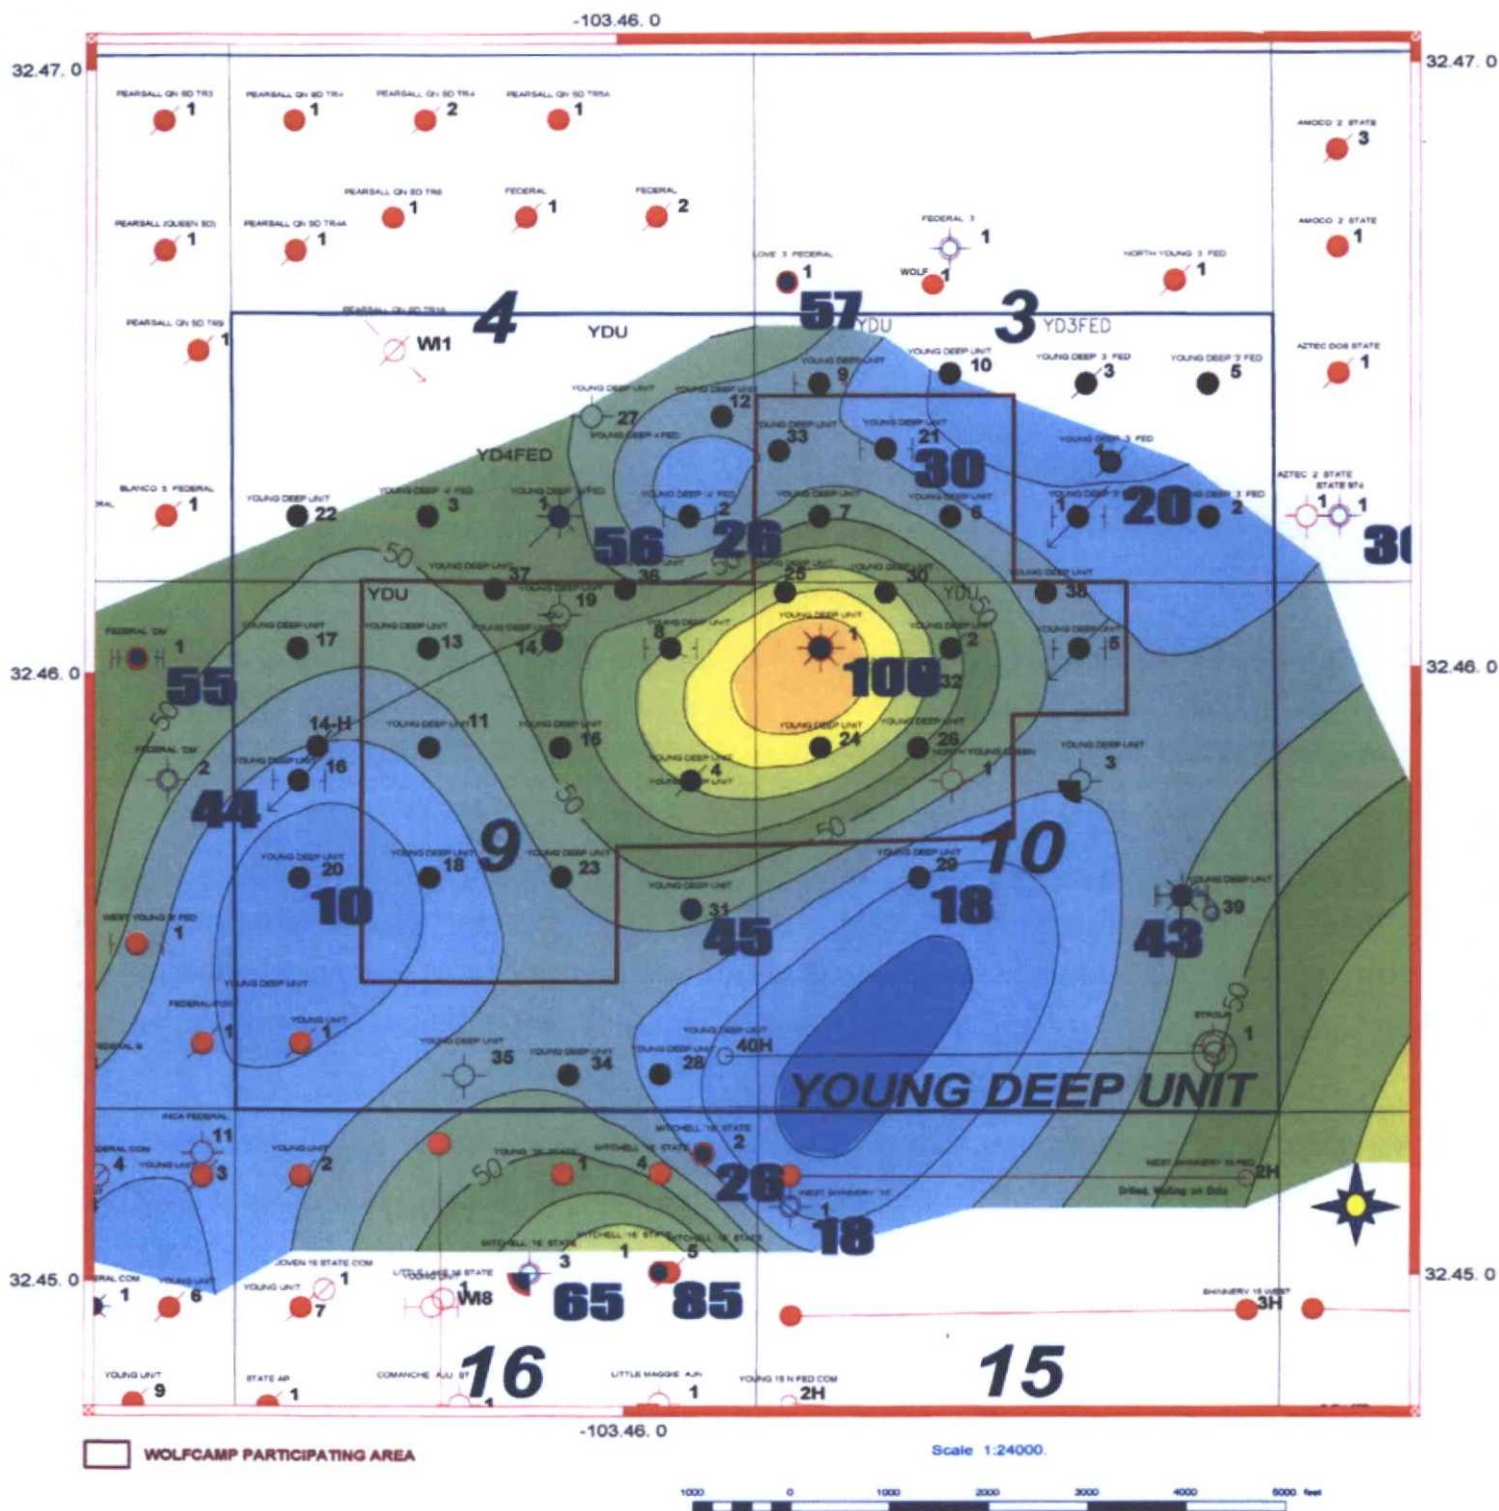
-103.46. 0

32.47. 0

32.47. 0

PEARSALL QN SD TR3 1
PEARSALL QN SD TR4 1
PEARSALL QN SD TR4 2
PEARSALL QN SD TR5A 1
AMOCO 2 STATE 3

PEARSALL QN SD TR6 1
FEDERAL 1
FEDERAL 2

PEARSALL (QUEEN SD) 1
PEARSALL QN SD TR4A 1
FEDERAL 3 1
AMOCO 2 STATE 1

LOVE 3 FEDERAL 1
WOLF 1
NORTH YOUNG 3 FED 1

PEARSALL QN SD TR9 1
PEARSALL QN SD TR10 W1
4
YDU
57
YDU
3
YD3FED
AZTEC DOS STATE 1

YOUNG DEEP UNIT 9
YOUNG DEEP UNIT 10
YOUNG DEEP 3 FED 3
YOUNG DEEP 3 FED 5

YOUNG DEEP UNIT 27
YOUNG DEEP UNIT 12
YOUNG DEEP 4 FED
YOUNG DEEP UNIT 33
YOUNG DEEP UNIT 21
30
YOUNG DEEP 3 FED 4

YD4FED
AZTEC 2 STATE
STATE 974
BLANCO 3 FEDERAL 1
YOUNG DEEP UNIT 22
YOUNG DEEP 4 FED 3
YOUNG DEEP 4 FED 1
YOUNG DEEP 4 FED 2
YOUNG DEEP UNIT 7
YOUNG DEEP UNIT 6
YOUNG DEEP 3 FED 1
20
YOUNG DEEP 3 FED 2
1 1
30

56
26
50
YOUNG DEEP UNIT 37
YOUNG DEEP UNIT 36
25
YOUNG DEEP UNIT 30
YDU
YOUNG DEEP UNIT 38

YDU
19
FEDERAL 'DV' 1
YOUNG DEEP UNIT 17
YOUNG DEEP UNIT 13
14
YOUNG DEEP UNIT 8
YOUNG DEEP UNIT 1
YOUNG DEEP UNIT 2
YOUNG DEEP UNIT 5

32.46. 0
55
100
32
32.46. 0

50
14-H
YOUNG DEEP UNIT 11
YOUNG DEEP UNIT 16
YOUNG DEEP UNIT 24
YOUNG DEEP UNIT 26
NORTH YOUNG QUEEN 1
YOUNG DEEP UNIT 3
FEDERAL 'DV' 2
16
YOUNG DEEP UNIT 4
44
50
50

YOUNG DEEP UNIT 20
YOUNG DEEP UNIT 18
9
YOUNG DEEP UNIT 23
YOUNG DEEP UNIT 29
10
10
18
YOUNG DEEP UNIT 31
YOUNG DEEP UNIT 39
WEST YOUNG 9 FED 1
45
43

YOUNG DEEP UNIT
50
FEDERAL 1
YOUNG UNIT 1
STROUD 1
YOUNG DEEP UNIT 40H
YOUNG DEEP UNIT 35
YOUNG DEEP UNIT 34
YOUNG DEEP UNIT 28
YOUNG DEEP UNIT

INCA FEDERAL 11
FEDERAL COM 4
YOUNG UNIT 3
YOUNG UNIT 2
50
YOUNG 16 STATE 1
MITCHELL 16 STATE 4
MITCHELL 16 STATE 2
26
WEST SKINNERY 16 FED 2H
Drilled, Waiting on Dete
WEST SKINNERY 16 1
18

MITCHELL 16 STATE 3
MITCHELL 16 STATE 1
MITCHELL 16 STATE 5
32.45. 0
JOVEN 16 STATE COM 1
LITTLE LAKE 16 STATE 1
M8
65
85
32.45. 0
1
6
YOUNG UNIT 7
SKINNERY 15 WEST 3H

YOUNG UNIT 9
STATE AP 1
COMANCHE AJU ST 1
16
LITTLE MAGGIE AJH 1
YOUNG 15 N FED COM 2H
15

-103.46. 0

WOLFCAMP PARTICIPATING AREA
Scale 1:24000

1000 0 1000 2000 3000 4000 5000 feet